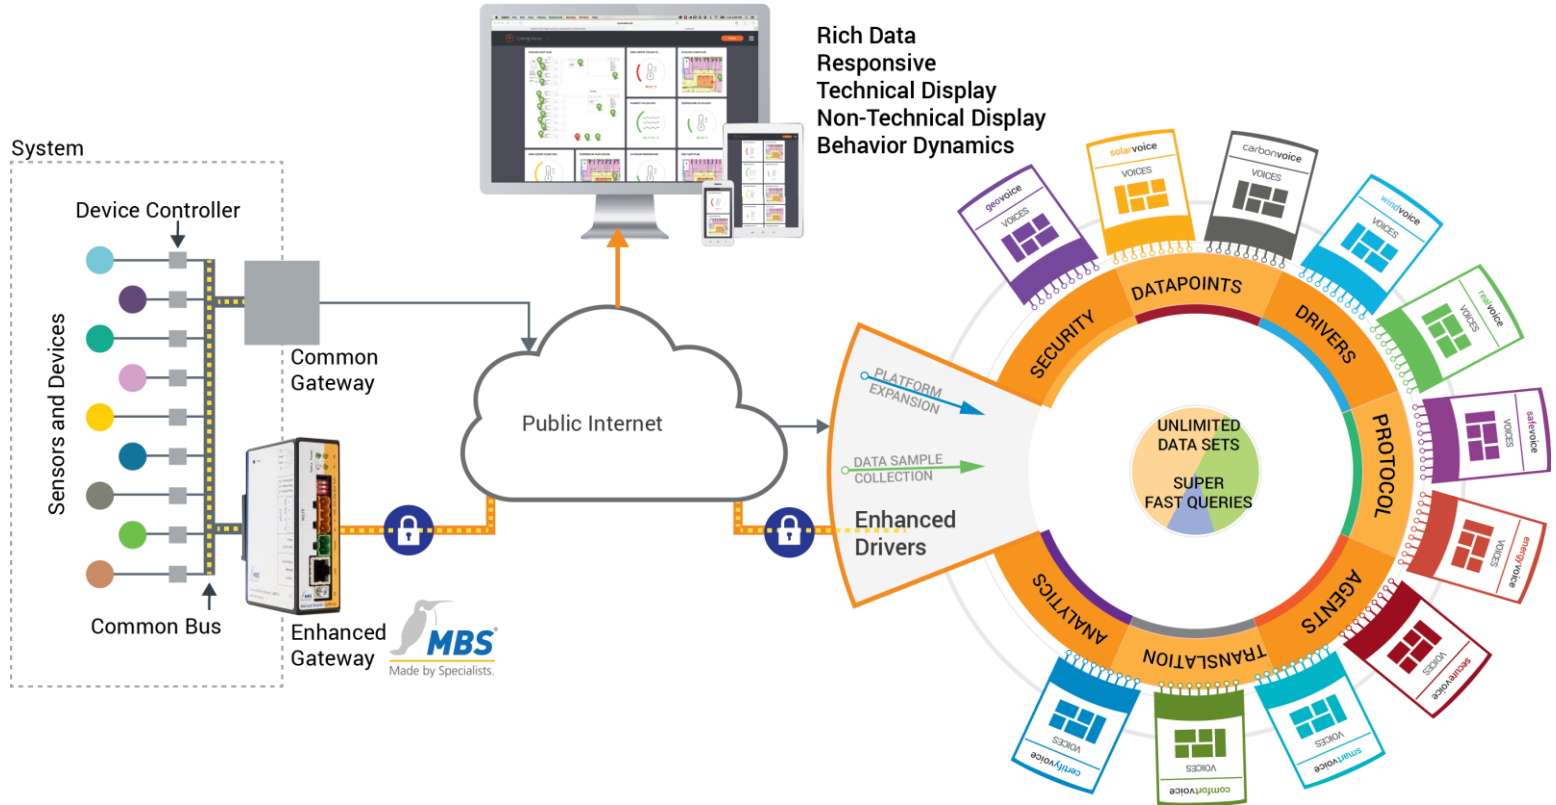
Rich Data
Responsive
Technical Display
Non-Technical Display
Behavior Dynamics

System

Device Controller

Sensors and Devices

Common Gateway

Common Bus

Enhanced Gateway

MBS
Made by Specialists.

Public Internet

PLATFORM EXPANSION

DATA SAMPLE COLLECTION

Enhanced Drivers

SECURITY
DATAPOINTS
DRIVERS
PROTOCOL
AGENTS
TRANSLATION
ANALYTICS

UNLIMITED DATA SETS
SUPER FAST QUERIES

geovoice VOICES
solarvoice VOICES
carbonvoice VOICES
windvoice VOICES
realvoice VOICES
safevoice VOICES
energyvoice VOICES
securevoice VOICES
smartvoice VOICES
comfortvoice VOICES
certifyvoice VOICES